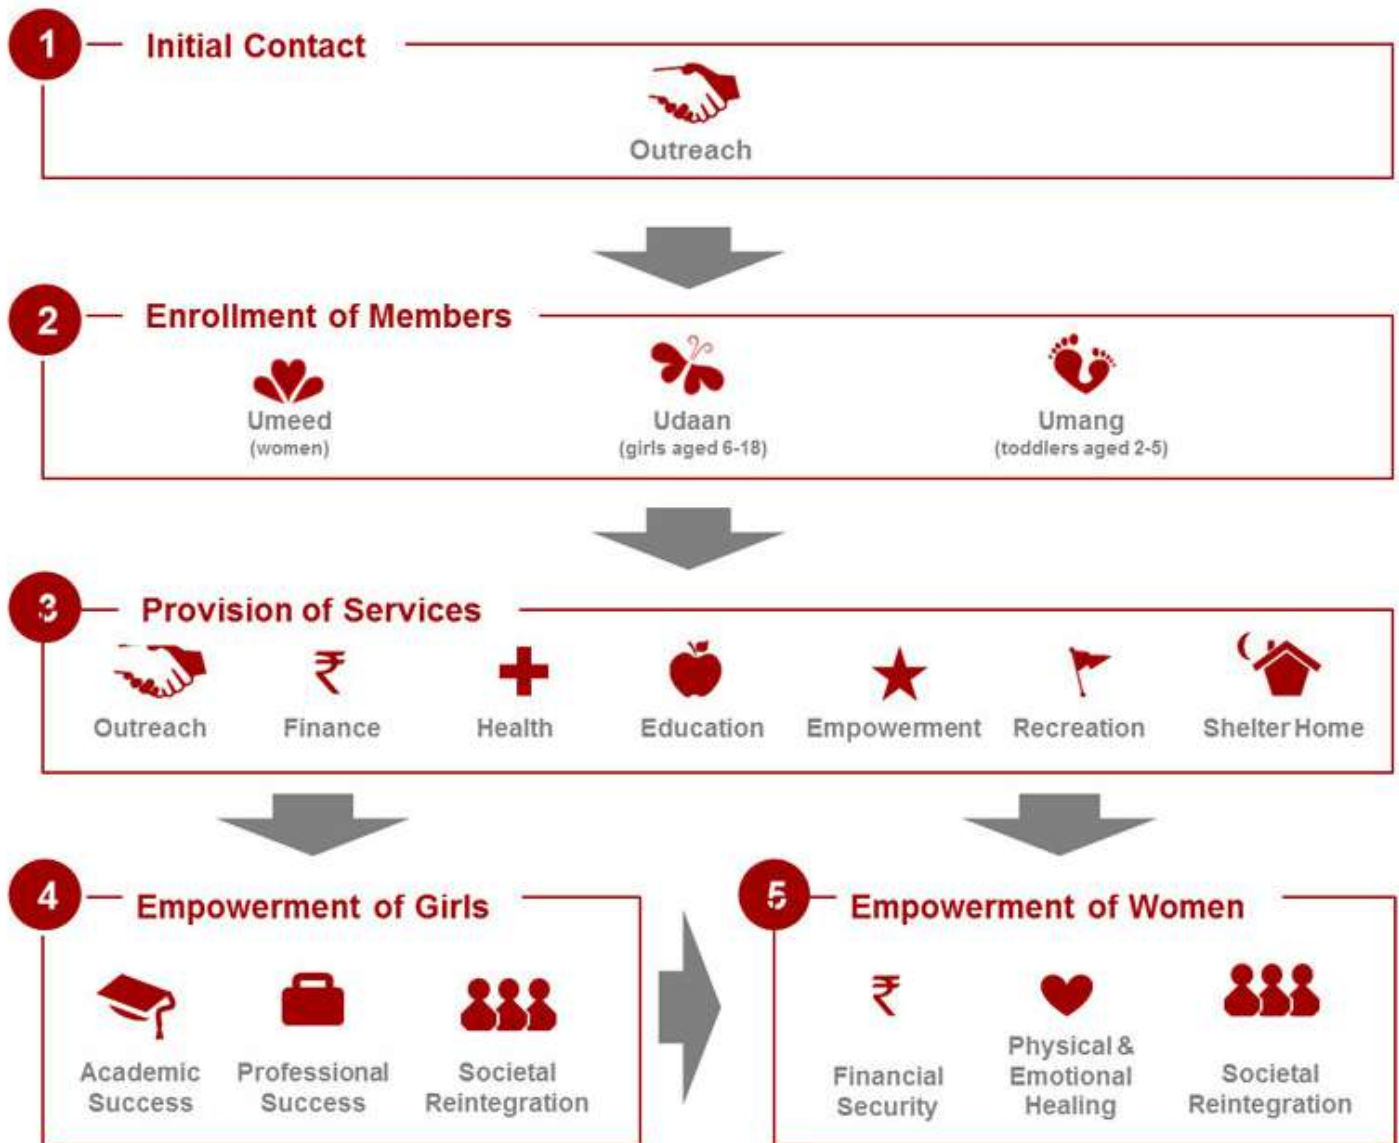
1 Initial Contact

Outreach

2 Enrollment of Members

Umeed
(women)

Udaan
(girls aged 6-18)

Umang
(toddlers aged 2-5)

3 Provision of Services

Outreach

₹
Finance

Health

Education

Empowerment

Recreation

Shelter Home

4 Empowerment of Girls

Academic Success

Professional Success

Societal Reintegration

5 Empowerment of Women

₹
Financial Security

Physical & Emotional Healing

Societal Reintegration